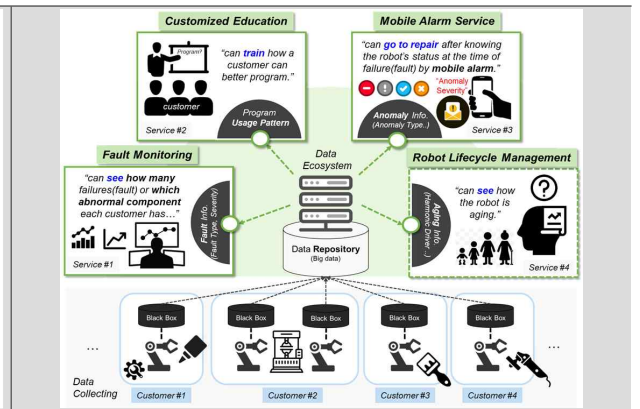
Customized Education

Program

customer

"can train how a customer can better program."

Program Usage Pattern

Service #2

Mobile Alarm Service

"can go to repair after knowing the robot's status at the time of failure(fault) by mobile alarm."

"Anomaly Severity"

Anomaly Info. (Anomaly Type..)

Service #3

Fault Monitoring

"can see how many failures(fault) or which abnormal component each customer has..."

Fault Info. (Fault Type, Severity)

Service #1

Data Ecosystem

Data Repository (Big data)

Robot Lifecycle Management

"can see how the robot is aging."

Aging Info. (Harmonic Drive..)

Service #4

Black Box

Black Box

Black Box

Black Box

Black Box

...

...

Data Collecting

Customer #1

Customer #2

Customer #3

Customer #4